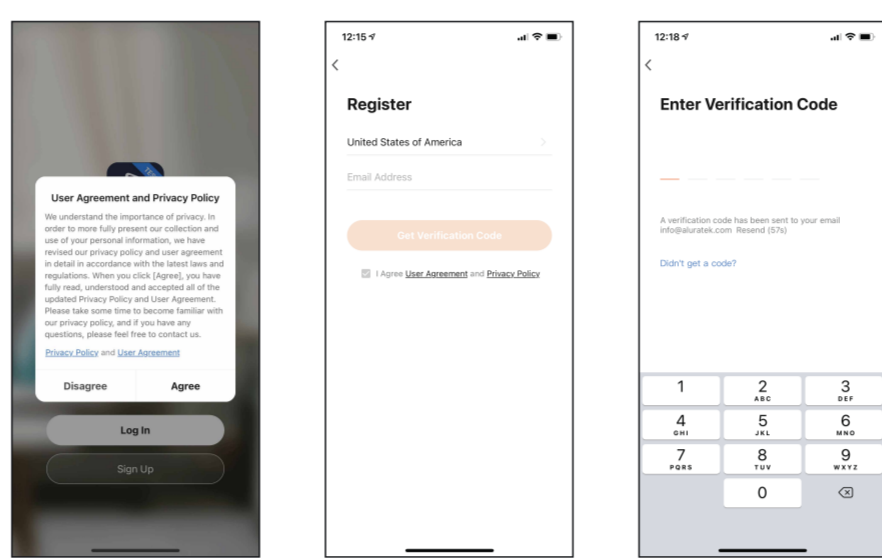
User Agreement and Privacy Policy

We understand the importance of privacy. In order to more fully present our collection and use of your personal information, we have revised our privacy policy and user agreement in detail in accordance with the latest laws and regulations. When you click [Agree], you have fully read, understood and accepted all of the updated Privacy Policy and User Agreement. Please take some time to become familiar with our privacy policy, and if you have any questions, please feel free to contact us.

Privacy Policy and User Agreement

Disagree

Agree

Log In

Sign Up

12:15

<

Register

United States of America

Email Address

Get Verification Code

I Agree User Agreement and Privacy Policy

12:18

<

Enter Verification Code

A verification code has been sent to your email info@aluratek.com Resend (57s)

Didn't get a code?

1

2
ABC

3
DEF

4
GHI

5
JKL

6
MNO

7
PQRS

8
TUV

9
WXYZ

0